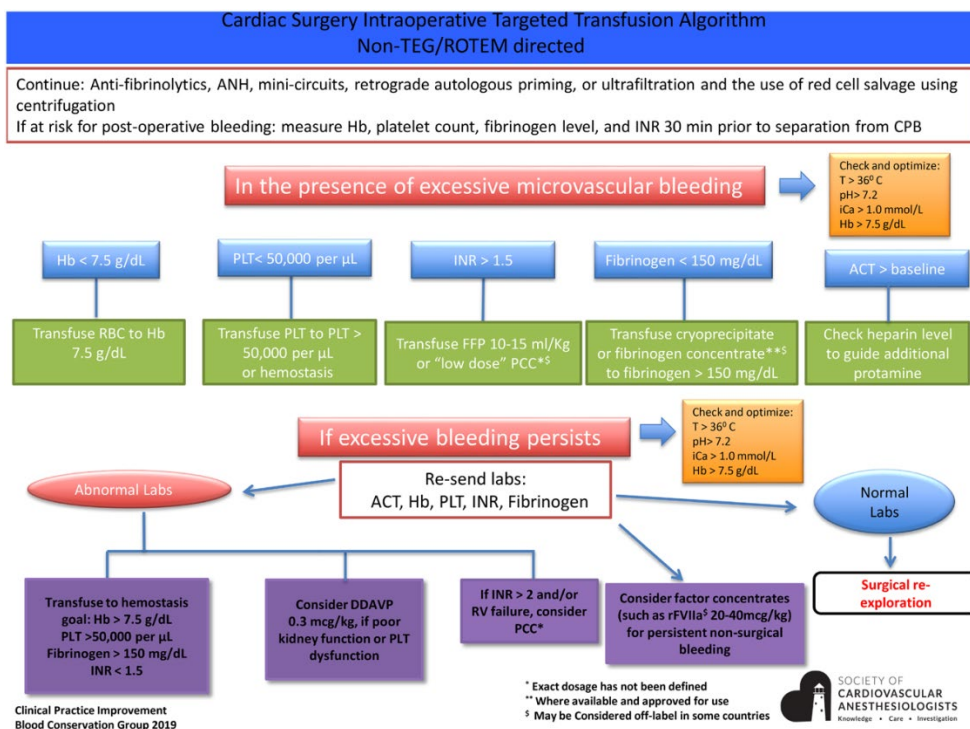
Cardiac Surgery Intraoperative Targeted Transfusion Algorithm
Non-TEG/ROTEM directed

Continue: Anti-fibrinolytics, ANH, mini-circuits, retrograde autologous priming, or ultrafiltration and the use of red cell salvage using centrifugation
If at risk for post-operative bleeding: measure Hb, platelet count, fibrinogen level, and INR 30 min prior to separation from CPB

In the presence of excessive microvascular bleeding

Check and optimize:
T > $36^0$ C
pH> 7.2
iCa > 1.0 mmol/L
Hb > 7.5 g/dL

Hb < 7.5 g/dL

PLT< 50,000 per µL

INR > 1.5

Fibrinogen < 150 mg/dL

ACT > baseline

Transfuse RBC to Hb 7.5 g/dL

Transfuse PLT to PLT > 50,000 per µL or hemostasis

Transfuse FFP 10-15 ml/Kg or "low dose" PCC*$

Transfuse cryoprecipitate or fibrinogen concentrate**$ to fibrinogen > 150 mg/dL

Check heparin level to guide additional protamine

If excessive bleeding persists

Check and optimize:
T > $36^0$ C
pH> 7.2
iCa > 1.0 mmol/L
Hb > 7.5 g/dL

Abnormal Labs

Re-send labs:
ACT, Hb, PLT, INR, Fibrinogen

Normal Labs

Surgical re-exploration

Transfuse to hemostasis goal: Hb > 7.5 g/dL
PLT >50,000 per µL
Fibrinogen > 150 mg/dL
INR < 1.5

Consider DDAVP 0.3 mcg/kg, if poor kidney function or PLT dysfunction

If INR > 2 and/or RV failure, consider PCC*

Consider factor concentrates (such as rFVIIa$ 20-40mcg/kg) for persistent non-surgical bleeding

* Exact dosage has not been defined
** Where available and approved for use
$ May be Considered off-label in some countries

Clinical Practice Improvement
Blood Conservation Group 2019

SOCIETY OF CARDIOVASCULAR ANESTHESIOLOGISTS
Knowledge • Care • Investigation